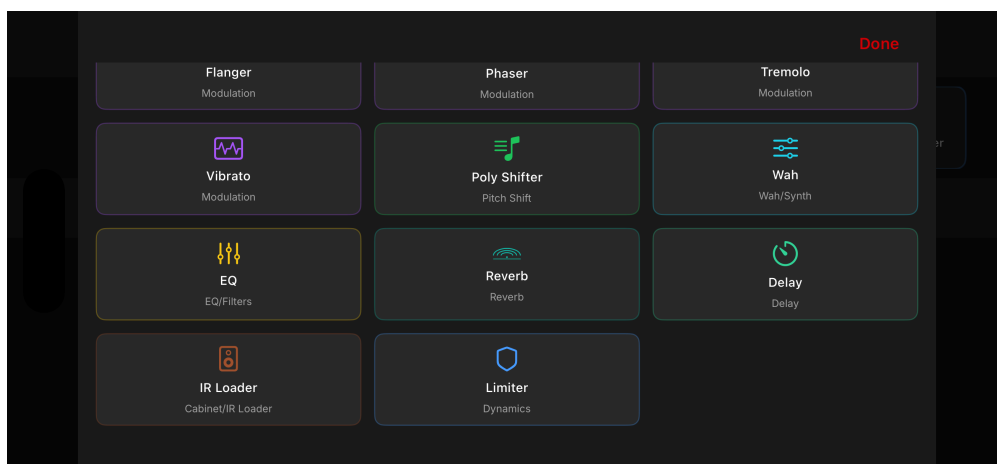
Done

Flanger
Modulation

Phaser
Modulation

Tremolo
Modulation

Vibrato
Modulation

Poly Shifter
Pitch Shift

Wah
Wah/Synth

EQ
EQ/Filters

Reverb
Reverb

Delay
Delay

IR Loader
Cabinet/IR Loader

Limiter
Dynamics

er